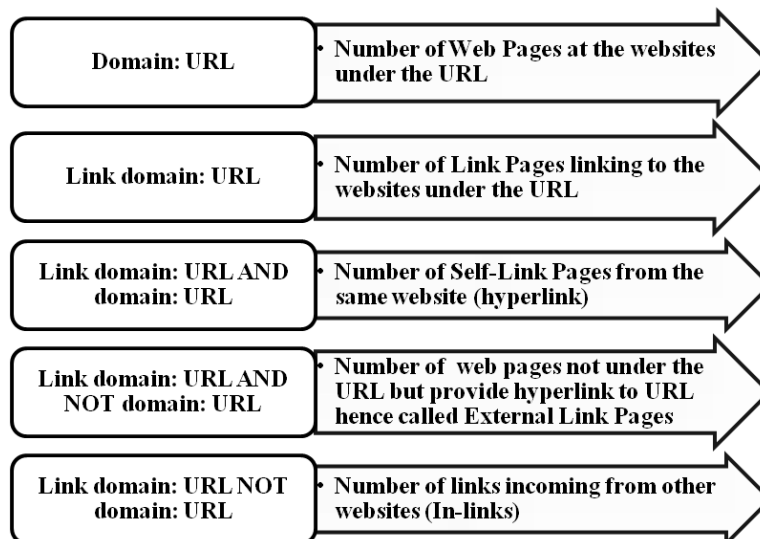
Domain: URL

• Number of Web Pages at the websites under the URL

Link domain: URL

• Number of Link Pages linking to the websites under the URL

Link domain: URL AND domain: URL

• Number of Self-Link Pages from the same website (hyperlink)

Link domain: URL AND NOT domain: URL

• Number of web pages not under the URL but provide hyperlink to URL hence called External Link Pages

Link domain: URL NOT domain: URL

• Number of links incoming from other websites (In-links)